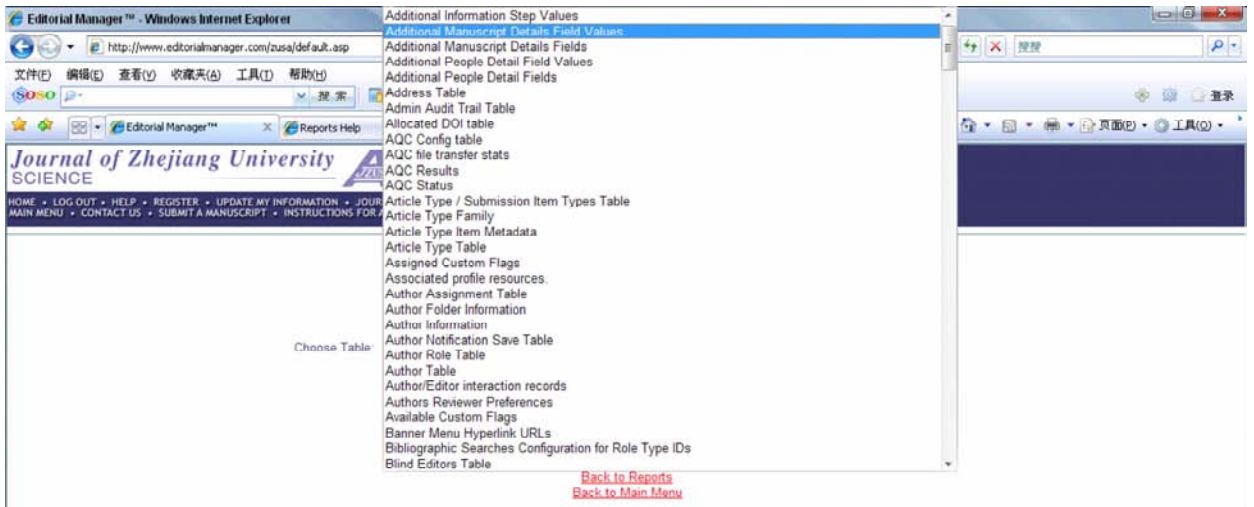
Editorial Manager™ - Windows Internet Explorer

http://www.editorialmanager.com/zusa/default.asp

搜搜

文件(F) 编辑(E) 查看(V) 收藏夹(A) 工具(T) 帮助(H)

Soso 搜索

登录

Editorial Manager™

Reports Help

页面(P) 工具(O)

Journal of Zhejiang University SCIENCE

HOME • LOG OUT • HELP • REGISTER • UPDATE MY INFORMATION • JOUR
MAIN MENU • CONTACT US • SUBMIT A MANUSCRIPT • INSTRUCTIONS FOR

Choose Table:

Additional Information Step Values
Additional Manuscript Details Field Values
Additional Manuscript Details Fields
Additional People Detail Field Values
Additional People Detail Fields
Address Table
Admin Audit Trail Table
Allocated DOI table
AQC Config table
AQC file transfer stats
AQC Results
AQC Status
Article Type / Submission Item Types Table
Article Type Family
Article Type Item Metadata
Article Type Table
Assigned Custom Flags
Associated profile resources.
Author Assignment Table
Author Folder Information
Author Information
Author Notification Save Table
Author Role Table
Author Table
Author/Editor interaction records
Authors Reviewer Preferences
Available Custom Flags
Banner Menu Hyperlink URLs
Bibliographic Searches Configuration for Role Type IDs
Blind Editors Table

Back to Reports
Back to Main Menu